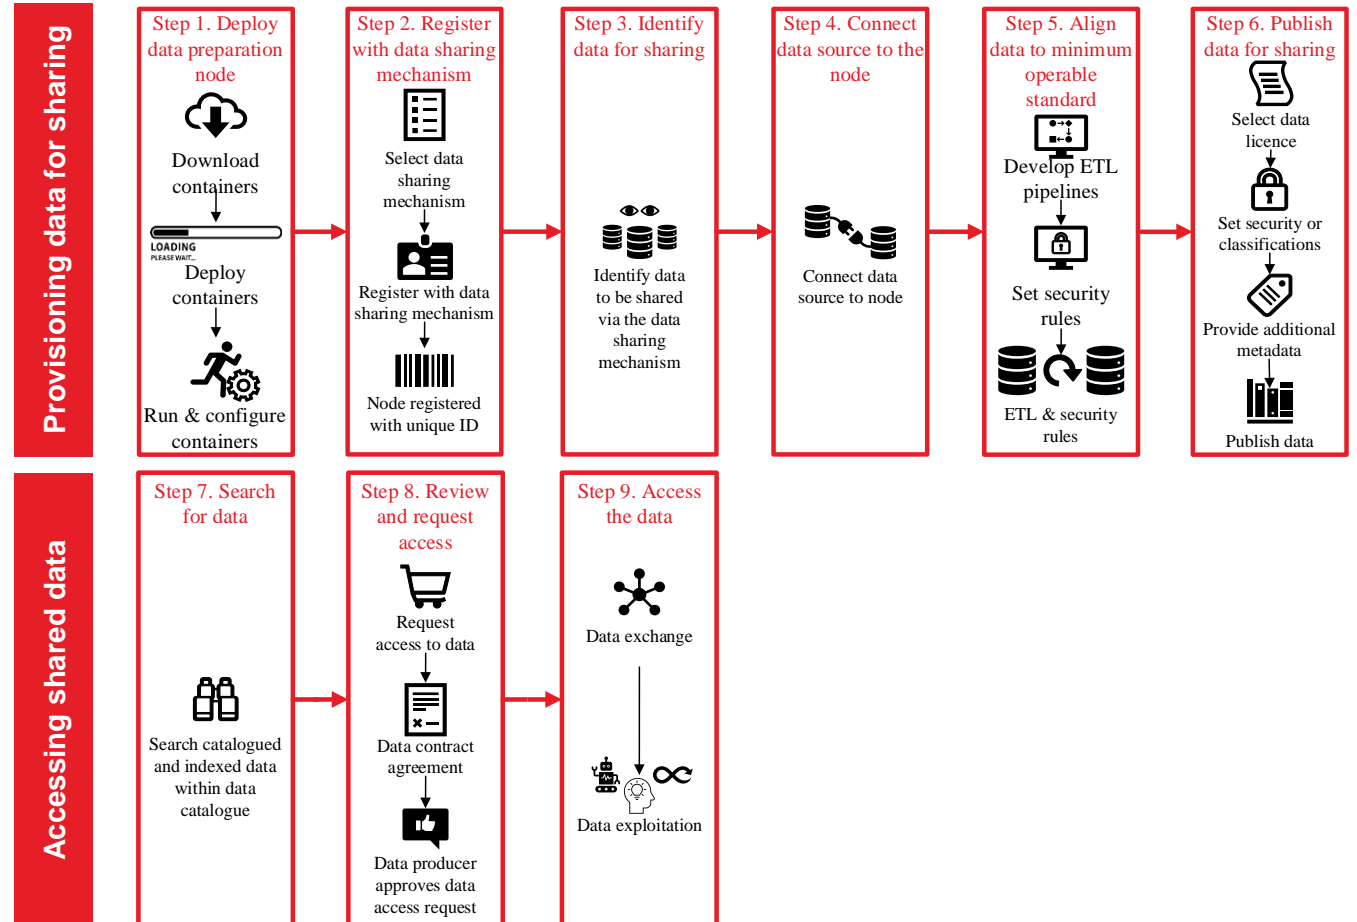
Provisioning data for sharing

Step 1. Deploy data preparation node

Download containers

LOADING
PLEASE WAIT...

Deploy containers

Run & configure containers

Step 2. Register with data sharing mechanism

Select data sharing mechanism

Register with data sharing mechanism

Node registered with unique ID

Step 3. Identify data for sharing

Identify data to be shared via the data sharing mechanism

Step 4. Connect data source to the node

Connect data source to node

Step 5. Align data to minimum operable standard

Develop ETL pipelines

Set security rules

ETL & security rules

Step 6. Publish data for sharing

Select data licence

Set security or classifications

Provide additional metadata

Publish data

Accessing shared data

Step 7. Search for data

Search catalogued and indexed data within data catalogue

Step 8. Review and request access

Request access to data

Data contract agreement

Data producer approves data access request

Step 9. Access the data

Data exchange

Data exploitation